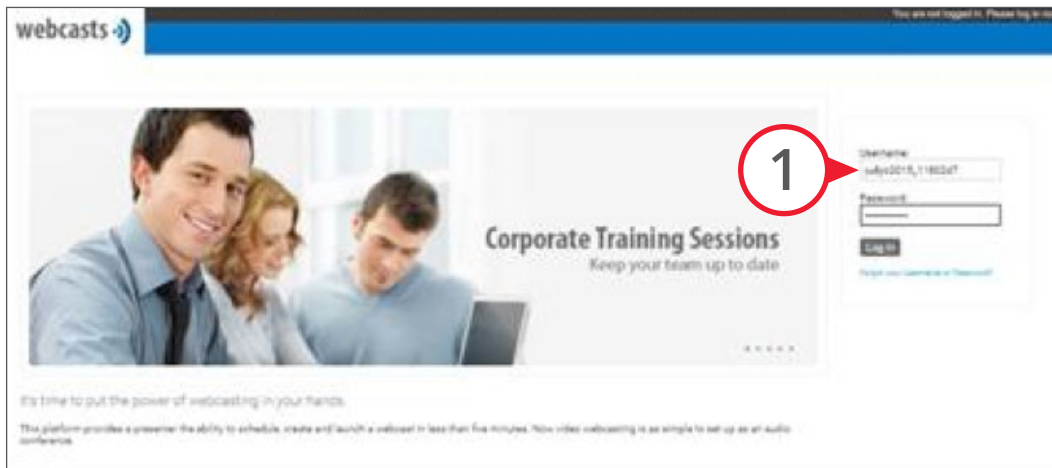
webcasts

You are not logged in. Please log in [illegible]

Corporate Training Sessions
Keep your team up to date

1

Username:
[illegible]

Password:
••••••••••

Log in

Forgot your Username or Password?

It's time to put the power of webcasting in your hands.

This platform provides a presenter the ability to schedule, create and launch a webcast in less than five minutes. Now video webcasting is as simple to set up as an audio conference.